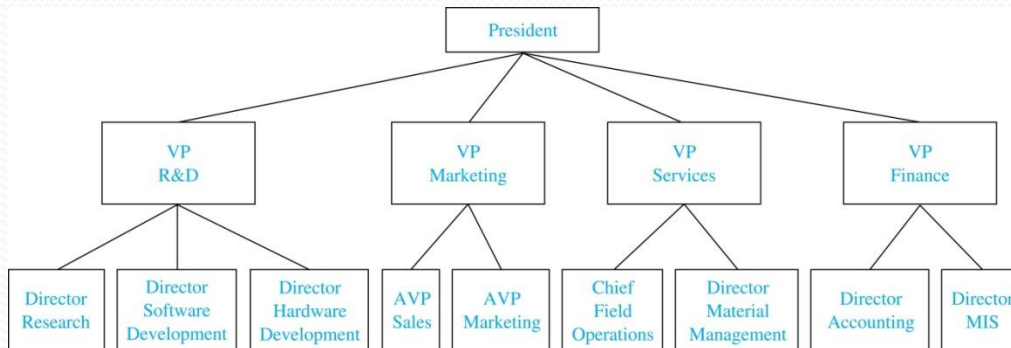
President

VP
R&D

VP
Marketing

VP
Services

VP
Finance

Director
Research

Director
Software
Development

Director
Hardware
Development

AVP
Sales

AVP
Marketing

Chief
Field
Operations

Director
Material
Management

Director
Accounting

Director
MIS